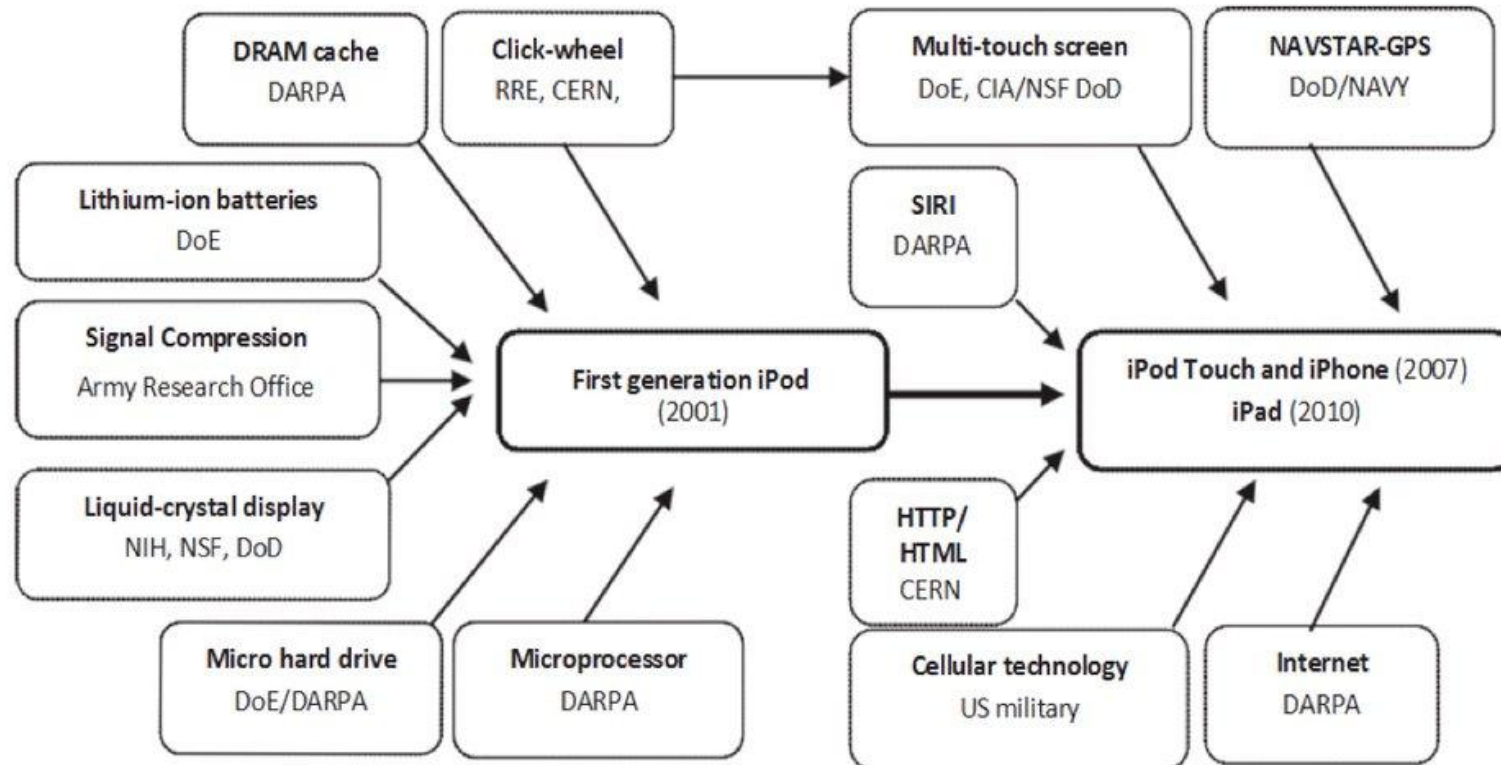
DRAM cache
DARPA

Click-wheel
RRE, CERN,

Multi-touch screen
DoE, CIA/NSF DoD

NAVSTAR-GPS
DoD/NAVY

Lithium-ion batteries
DoE

SIRI
DARPA

Signal Compression
Army Research Office

First generation iPod
(2001)

iPod Touch and iPhone (2007)
iPad (2010)

Liquid-crystal display
NIH, NSF, DoD

HTTP/
HTML
CERN

Micro hard drive
DoE/DARPA

Microprocessor
DARPA

Cellular technology
US military

Internet
DARPA